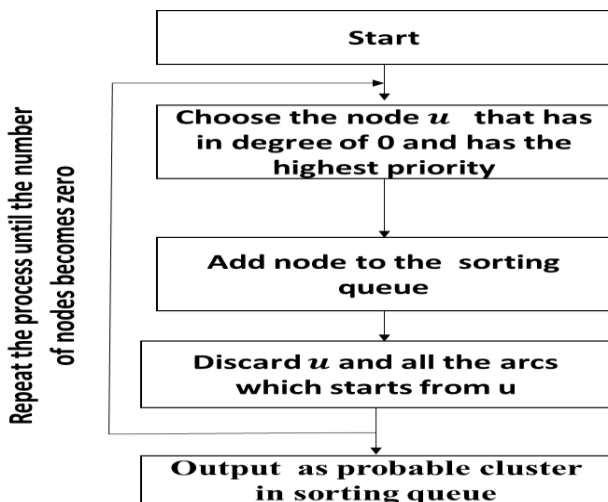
Start

Choose the node $u$ that has in degree of 0 and has the highest priority

Add node to the sorting queue

Discard $u$ and all the arcs which starts from u

Output as probable cluster in sorting queue

Repeat the process until the number of nodes becomes zero